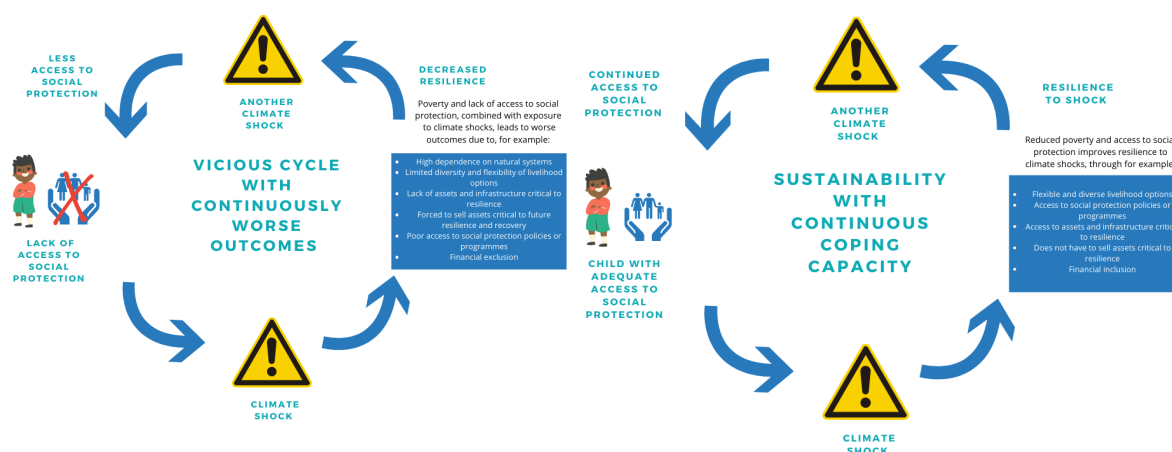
LESS ACCESS TO SOCIAL PROTECTION

ANOTHER CLIMATE SHOCK

DECREASED RESILIENCE

Poverty and lack of access to social protection, combined with exposure to climate shocks, leads to worse outcomes due to, for example:

- High dependence on natural systems
- Limited diversity and flexibility of livelihood options
- Lack of assets and infrastructure critical to resilience
- Forced to sell assets critical to future resilience and recovery
- Poor access to social protection policies or programmes
- Financial exclusion

VICIOUS CYCLE WITH CONTINUOUSLY WORSE OUTCOMES

LACK OF ACCESS TO SOCIAL PROTECTION

CLIMATE SHOCK

CONTINUED ACCESS TO SOCIAL PROTECTION

CHILD WITH ADEQUATE ACCESS TO SOCIAL PROTECTION

ANOTHER CLIMATE SHOCK

RESILIENCE TO SHOCK

Reduced poverty and access to socia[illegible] protection improves resilience to climate shocks, through for example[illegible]

- Flexible and diverse livelihood option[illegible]
- Access to social protection policies or programmes
- Access to assets and infrastructure critic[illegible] to resilience
- Does not have to sell assets critical to resilience
- Financial inclusion

SUSTAINABILITY WITH CONTINUOUS COPING CAPACITY

CLIMATE SHOCK